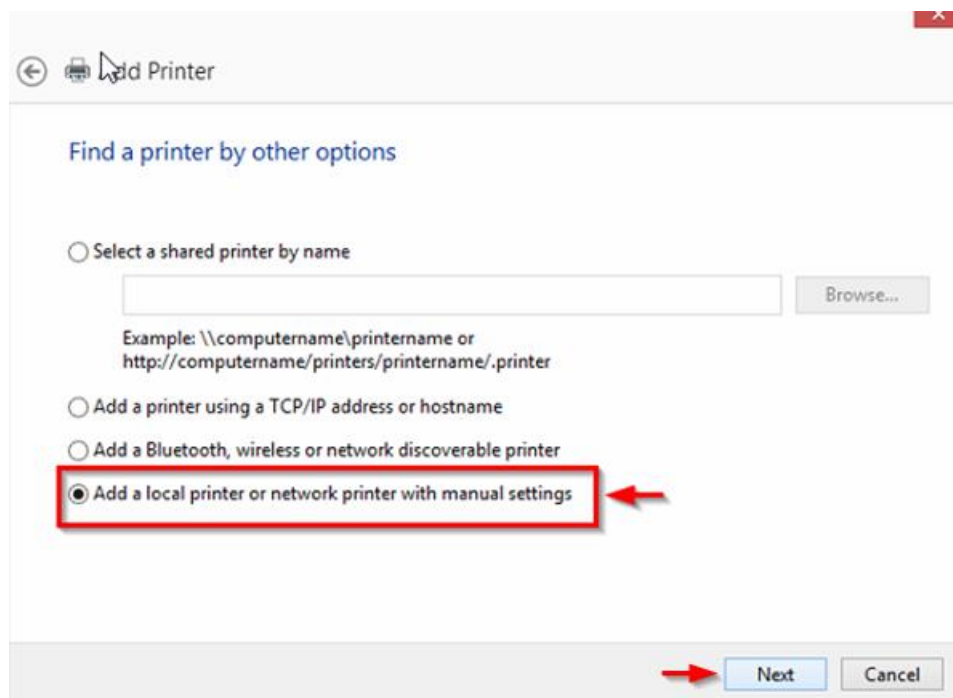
Add Printer

Find a printer by other options

Select a shared printer by name

Browse...

Example: \\computername\printername or http://computername/printers/printername/.printer

Add a printer using a TCP/IP address or hostname

Add a Bluetooth, wireless or network discoverable printer

Add a local printer or network printer with manual settings

Next

Cancel